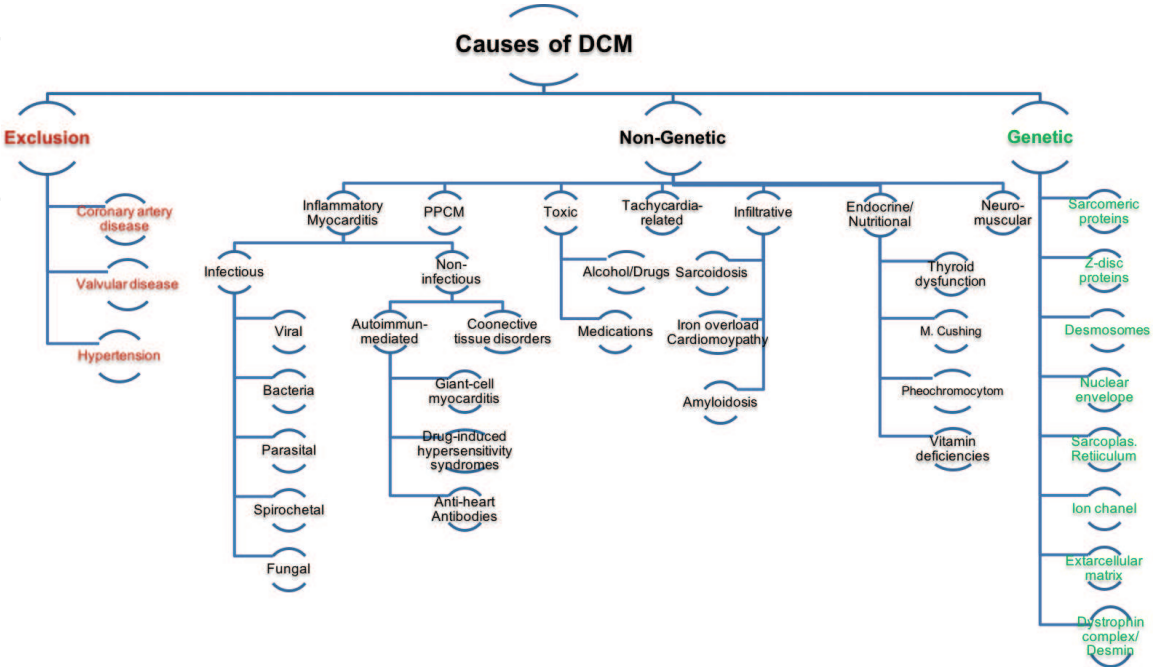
Causes of DCM

Exclusion

Coronary artery disease

Valvular disease

Hypertension

Non-Genetic

Inflammatory Myocarditis

PPCM

Toxic

Tachycardia-related

Infiltrative

Endocrine/ Nutritional

Neuro-muscular

Infectious

Viral

Bacteria

Parasital

Spirochetal

Fungal

Non-infectious

Autoimmun-mediated

Giant-cell myocarditis

Drug-induced hypersensitivity syndromes

Anti-heart Antibodies

Coonective tissue disorders

Alcohol/Drugs

Medications

Sarcoidosis

Iron overload Cardiomoypathy

Amyloidosis

Thyroid dysfunction

M. Cushing

Pheochromocytom

Vitamin deficiencies

Genetic

Sarcomeric proteins

Z-disc proteins

Desmosomes

Nuclear envelope

Sarcoplas. Retiiculum

Ion chanel

Extarcellular matrix

Dystrophin complex/ Desmin